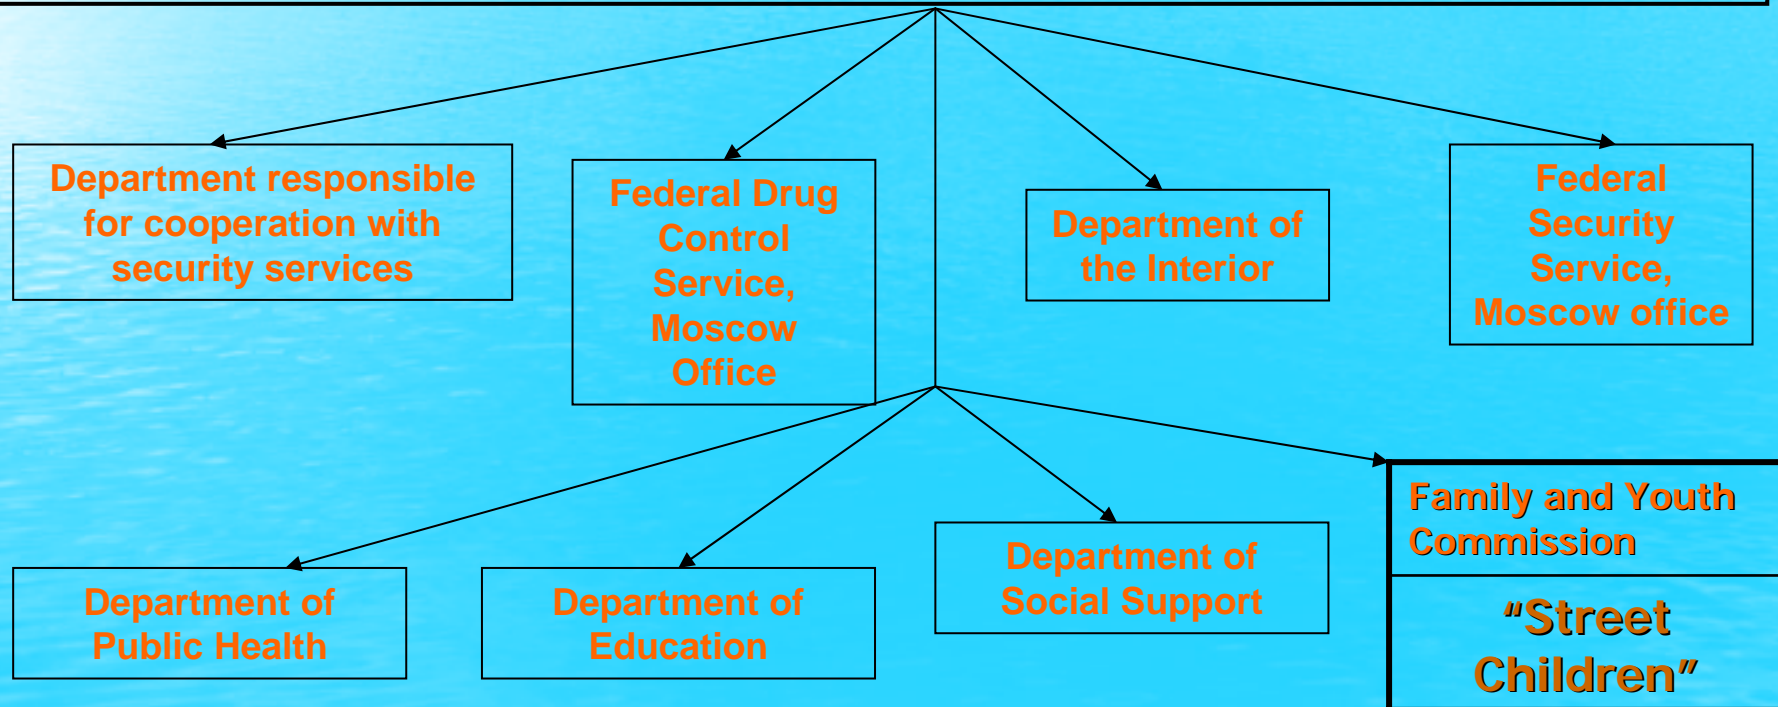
Department responsible for cooperation with security services

Federal Drug Control Service, Moscow Office

Department of the Interior

Federal Security Service, Moscow office

Department of Public Health

Department of Education

Department of Social Support

Family and Youth Commission

“Street Children”